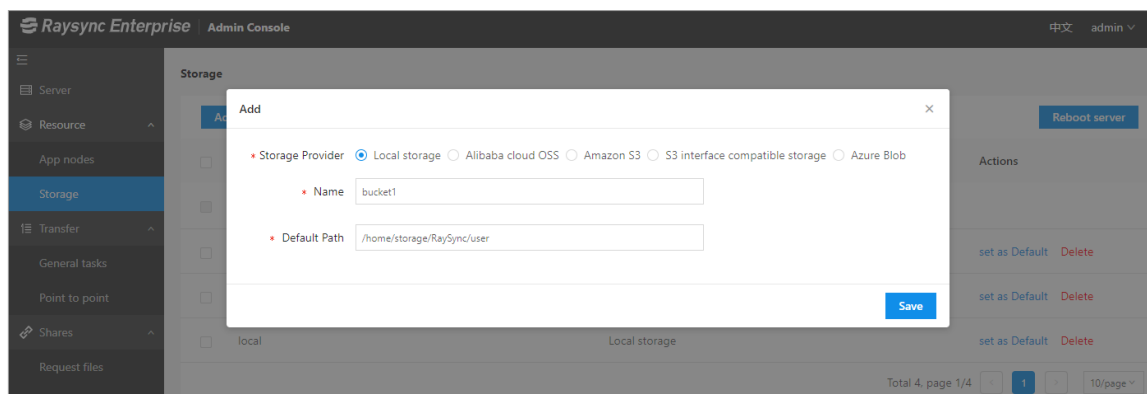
Raysync Enterprise | Admin Console

中文 admin

Server
Resource
App nodes
Storage
Transfer
General tasks
Point to point
Shares
Request files

Storage

Ad

Reboot server

Actions

set as Default Delete
set as Default Delete
local Local storage set as Default Delete

Total 4, page 1/4 1 10/page

Add

* Storage Provider Local storage Alibaba cloud OSS Amazon S3 S3 interface compatible storage Azure Blob

* Name bucket1

* Default Path /home/storage/RaySync/user

Save